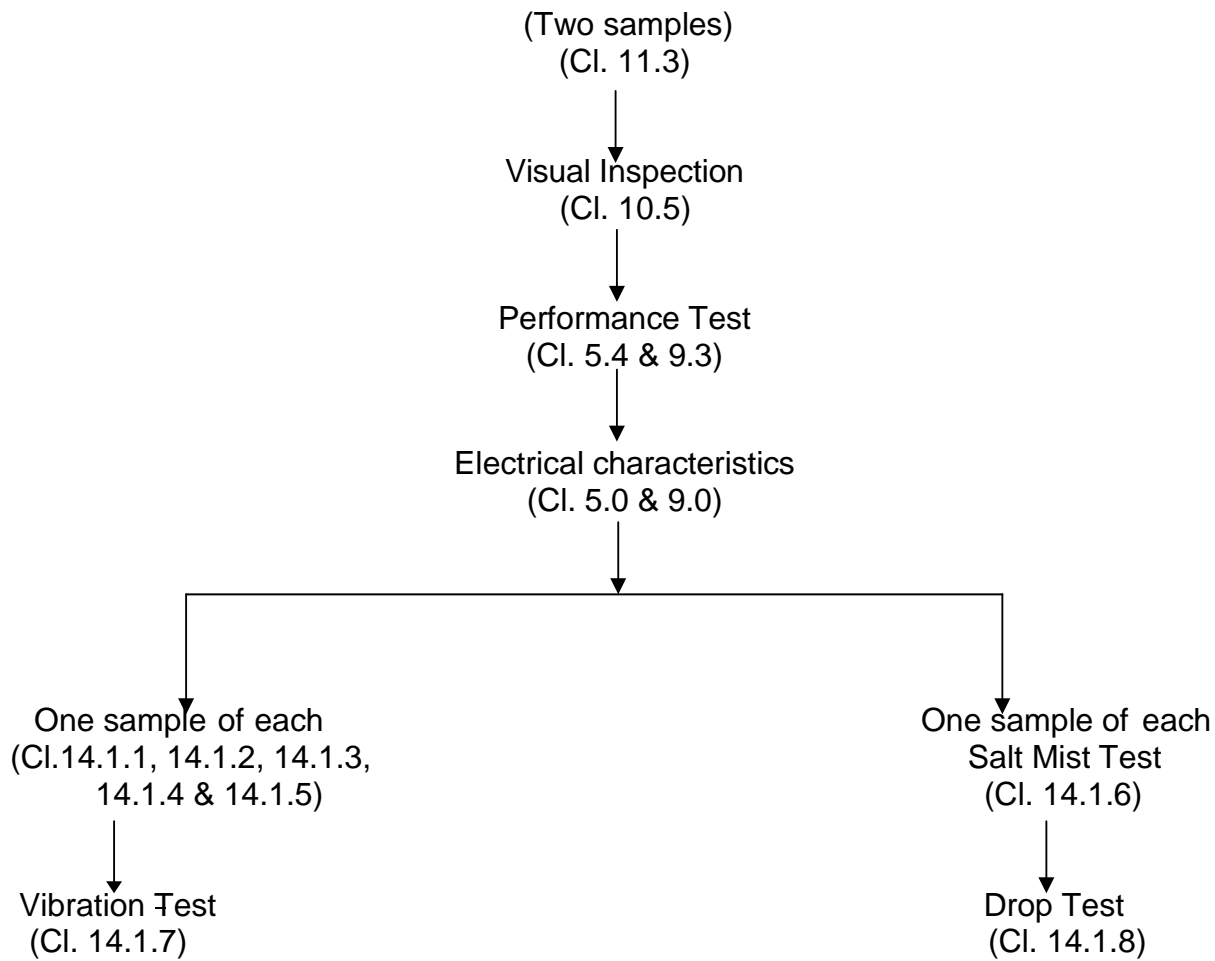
(Two samples)
(Cl. 11.3)

Visual Inspection
(Cl. 10.5)

Performance Test
(Cl. 5.4 & 9.3)

Electrical characteristics
(Cl. 5.0 & 9.0)

One sample of each
(Cl.14.1.1, 14.1.2, 14.1.3, 14.1.4 & 14.1.5)

Vibration Test
(Cl. 14.1.7)

One sample of each
Salt Mist Test
(Cl. 14.1.6)

Drop Test
(Cl. 14.1.8)